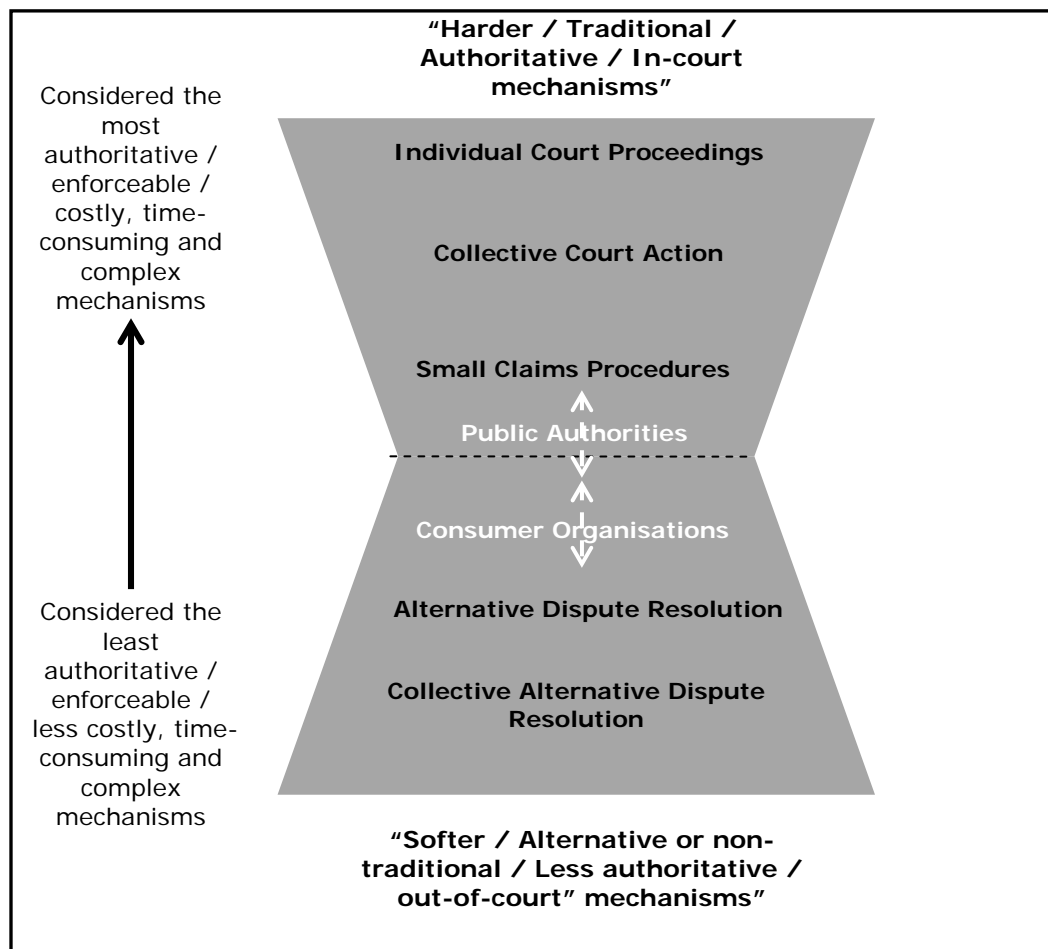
"Harder / Traditional / Authoritative / In-court mechanisms"

Considered the most authoritative / enforceable / costly, time-consuming and complex mechanisms

Individual Court Proceedings

Collective Court Action

Small Claims Procedures

Public Authorities

Consumer Organisations

Alternative Dispute Resolution

Collective Alternative Dispute Resolution

Considered the least authoritative / enforceable / less costly, time-consuming and complex mechanisms

"Softer / Alternative or non-traditional / Less authoritative / out-of-court" mechanisms"